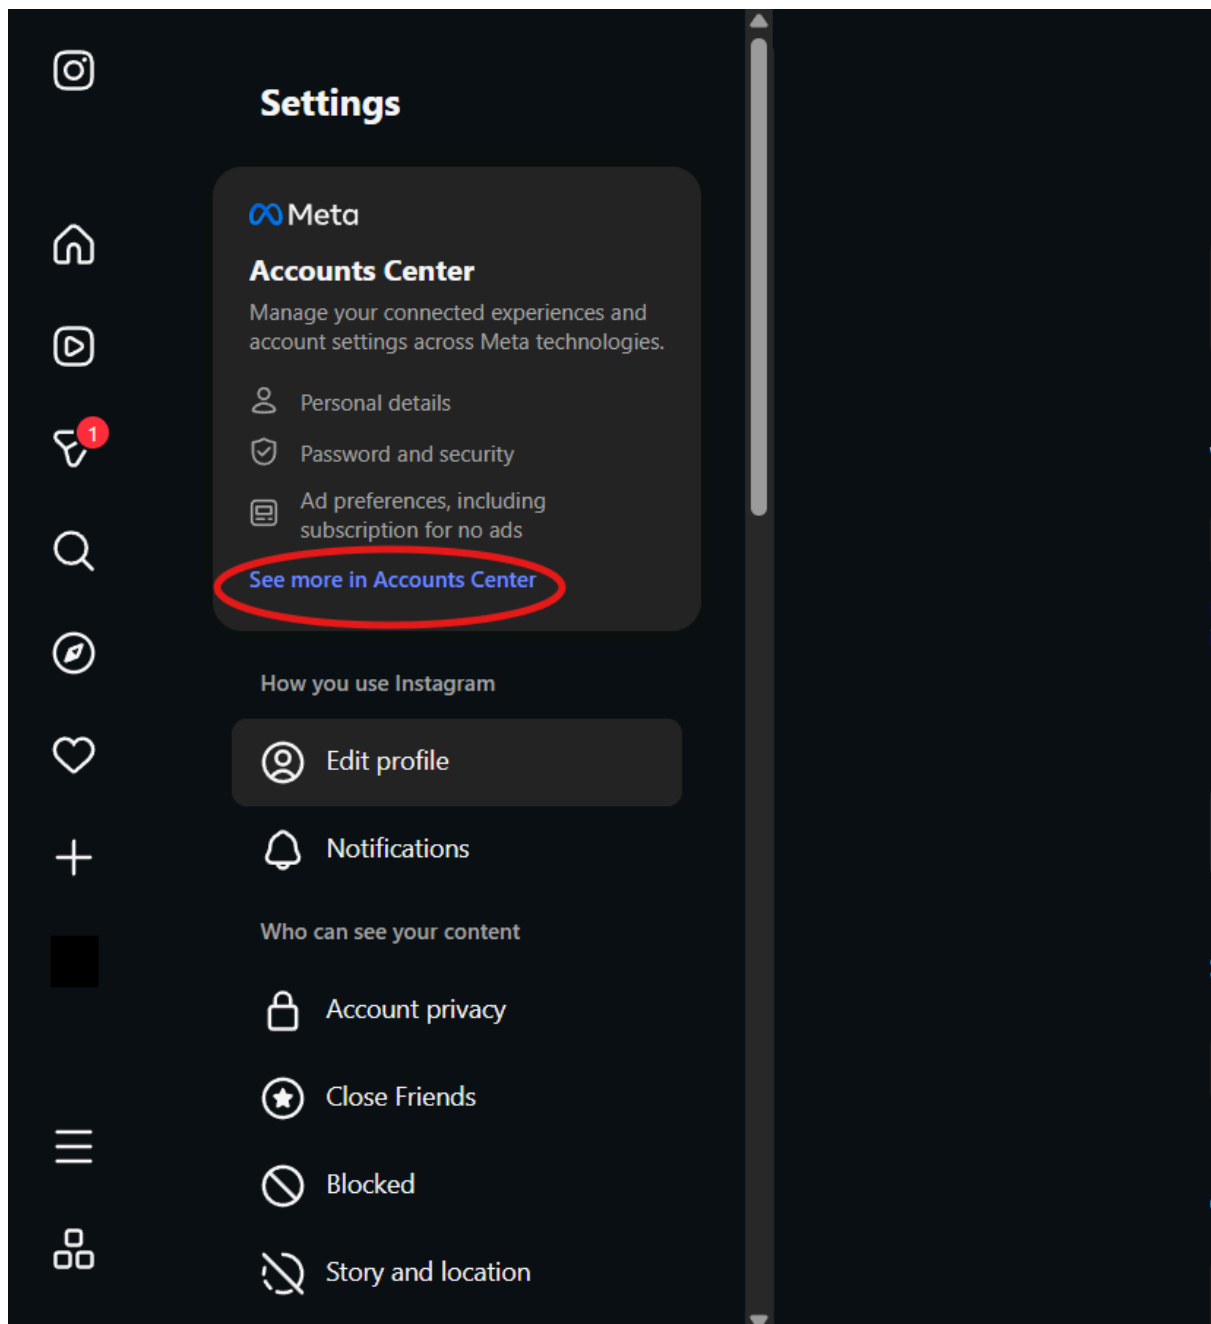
1

Settings

Meta

Accounts Center

Manage your connected experiences and account settings across Meta technologies.

Personal details

Password and security

Ad preferences, including subscription for no ads

See more in Accounts Center

How you use Instagram

Edit profile

Notifications

Who can see your content

Account privacy

Close Friends

Blocked

Story and location